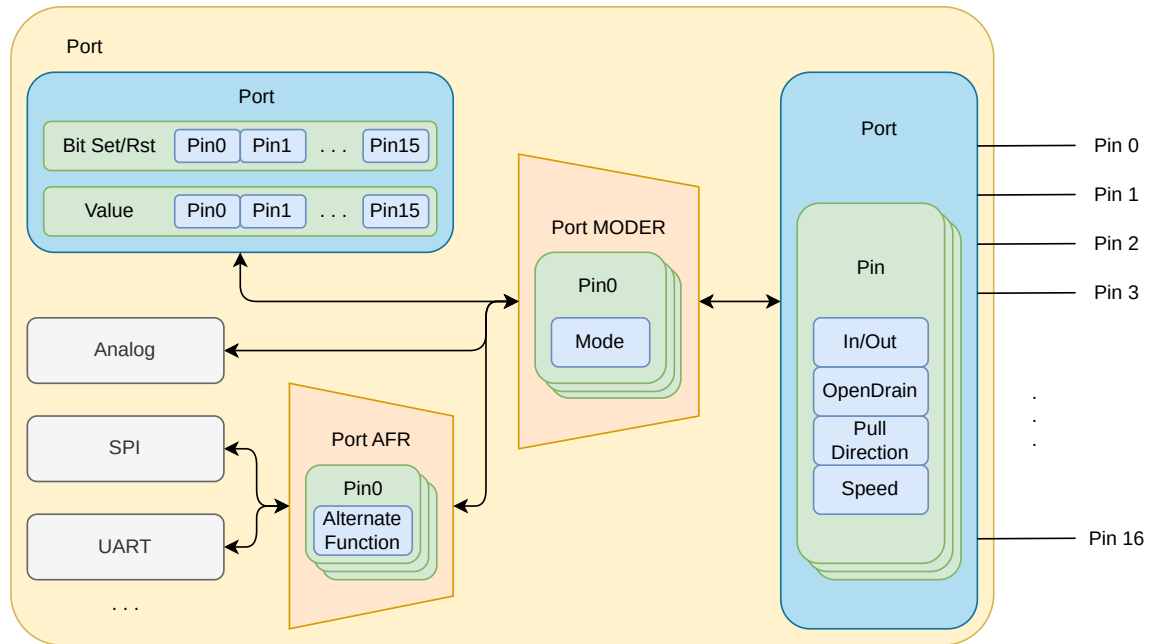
Port

Port

Bit Set/Rst | Pin0 | Pin1 | . . . | Pin15

Value | Pin0 | Pin1 | . . . | Pin15

Port MODER

Pin0

Mode

Port

Pin

In/Out

OpenDrain

Pull Direction

Speed

Pin 0

Pin 1

Pin 2

Pin 3

.
.
.

Pin 16

Analog

SPI

UART

. . .

Port AFR

Pin0

Alternate Function